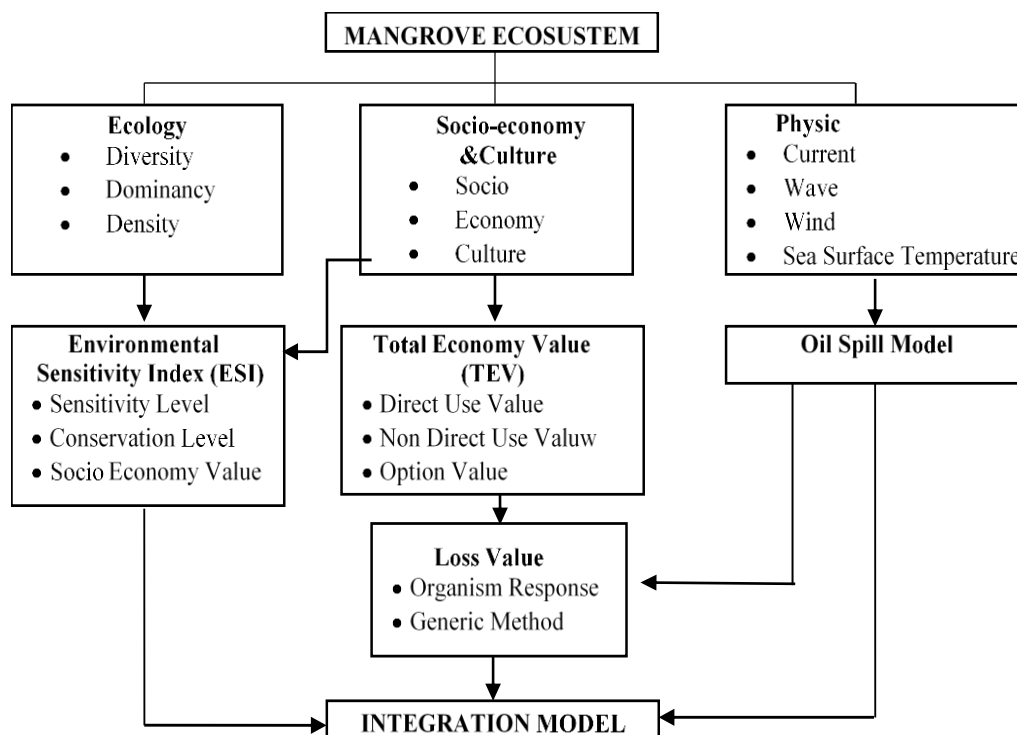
MANGROVE ECOSUSTEM

Ecology
- Diversity
- Dominancy
- Density

Socio-economy &Culture
- Socio
- Economy
- Culture

Physic
- Current
- Wave
- Wind
- Sea Surface Temperature

Environmental Sensitivity Index (ESI)
- Sensitivity Level
- Conservation Level
- Socio Economy Value

Total Economy Value (TEV)
- Direct Use Value
- Non Direct Use Valuw
- Option Value

Oil Spill Model

Loss Value
- Organism Response
- Generic Method

INTEGRATION MODEL